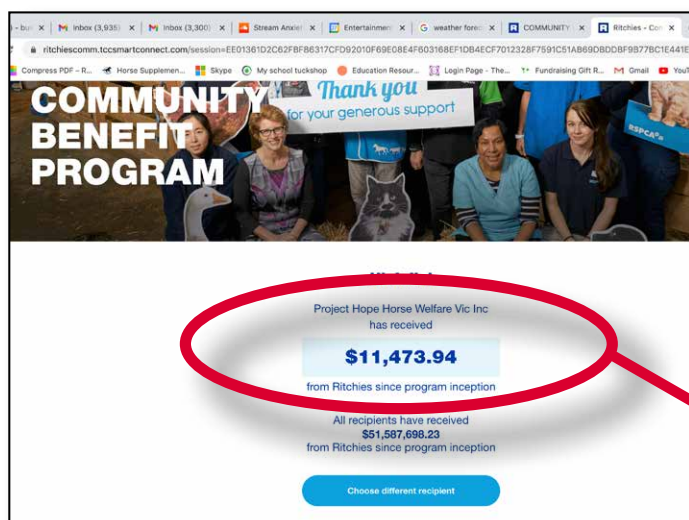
- bu x | M Inbox (3,935) x | M Inbox (3,300) x | Stream Anxie x | Entertainmen x | G weather forec x | COMMUNITY x | Ritchies - Co x

ritchiescomm.tccsmartconnect.com/session=EE01361D2C62FBF86317CFD92010F69E08E4F603168EF1DB4ECF7012328F7591C51AB69DBDDBF9B77BC1E441E

Compress PDF – R... Horse Supplemen... Skype My school tuckshop Education Resour... Login Page - The... Fundraising Gift R... M Gmail YouT

COMMUNITY BENEFIT PROGRAM

Thank you for your generous support

RSPCA

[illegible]

Project Hope Horse Welfare Vic Inc has received

$11,473.94

from Ritchies since program inception

All recipients have received
$51,587,698.23
from Ritchies since program inception

Choose different recipient